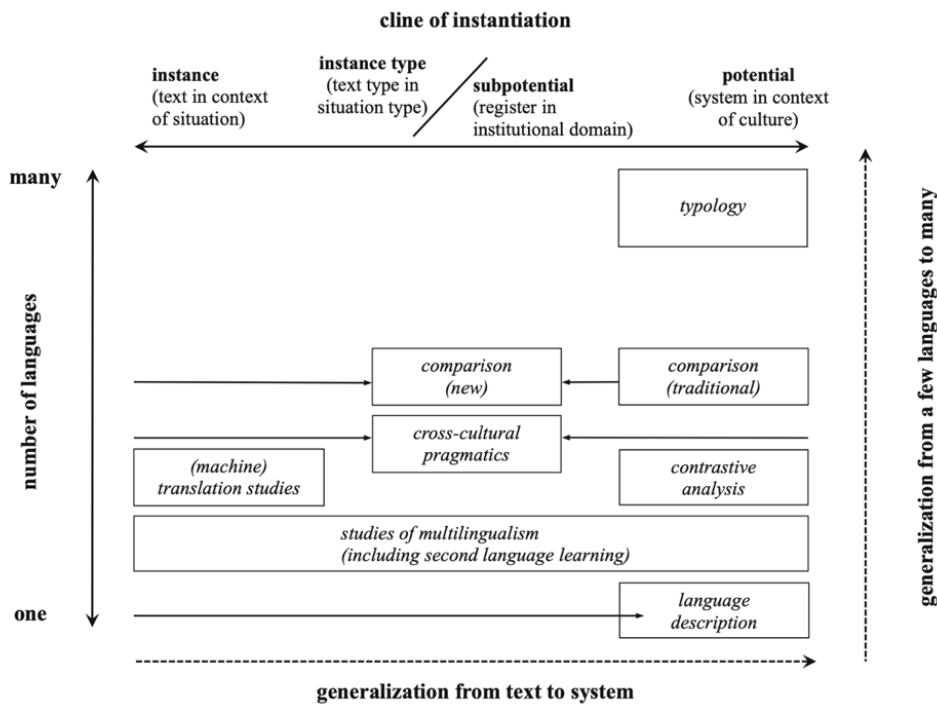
cline of instantiation

instance (text in context of situation)

instance type (text type in situation type)

subpotential (register in institutional domain)

potential (system in context of culture)

many

one

number of languages

typology

comparison (new)

comparison (traditional)

cross-cultural pragmatics

(machine) translation studies

contrastive analysis

studies of multilingualism (including second language learning)

language description

generalization from a few languages to many

generalization from text to system